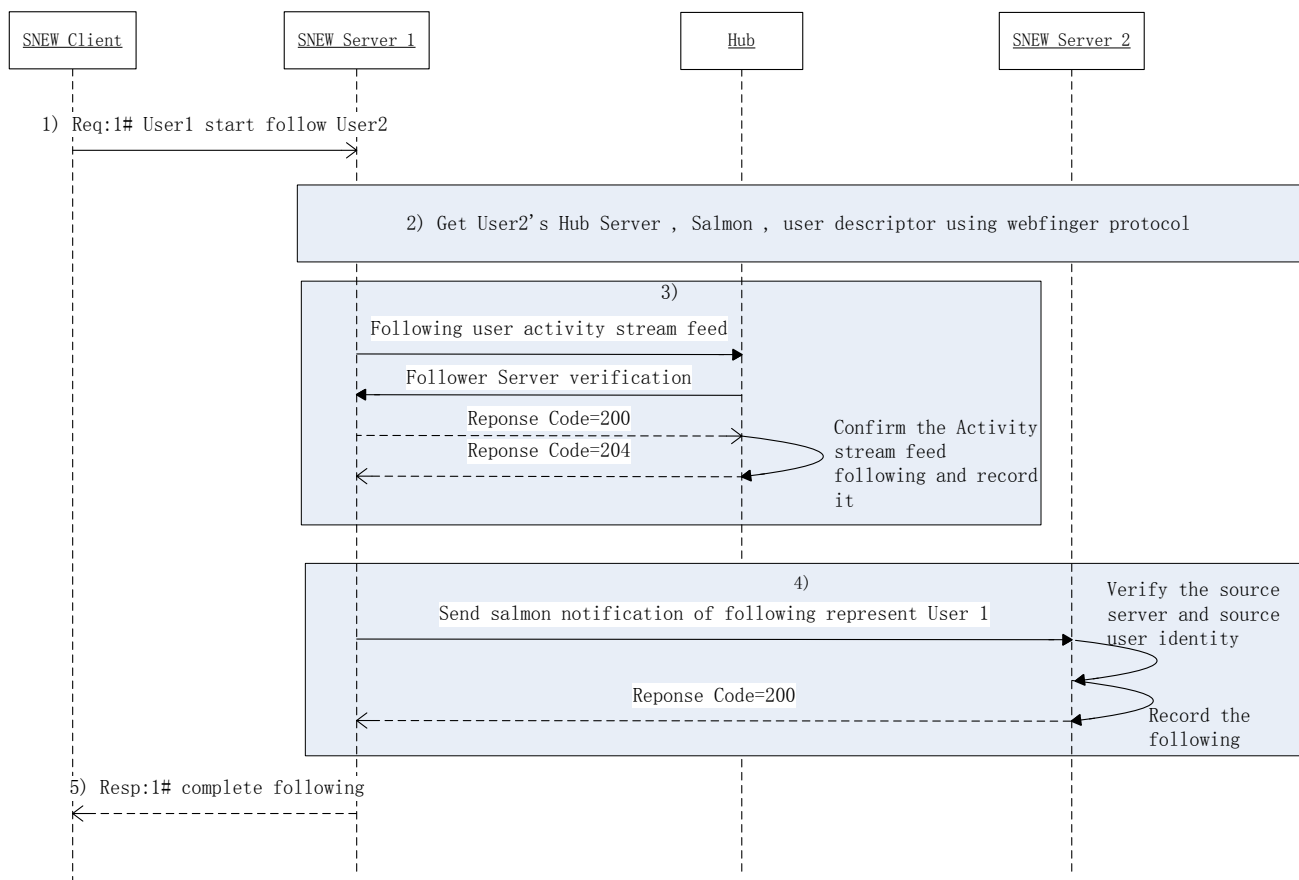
SNEW Client

SNEW Server 1

Hub

SNEW Server 2

1) Req:1# User1 start follow User2

2) Get User2's Hub Server , Salmon , user descriptor using webfinger protocol

3)

Following user activity stream feed

Follower Server verification

Reponse Code=200

Reponse Code=204

Confirm the Activity stream feed following and record it

4)

Send salmon notification of following represent User 1

Verify the source server and source user identity

Reponse Code=200

Record the following

5) Resp:1# complete following